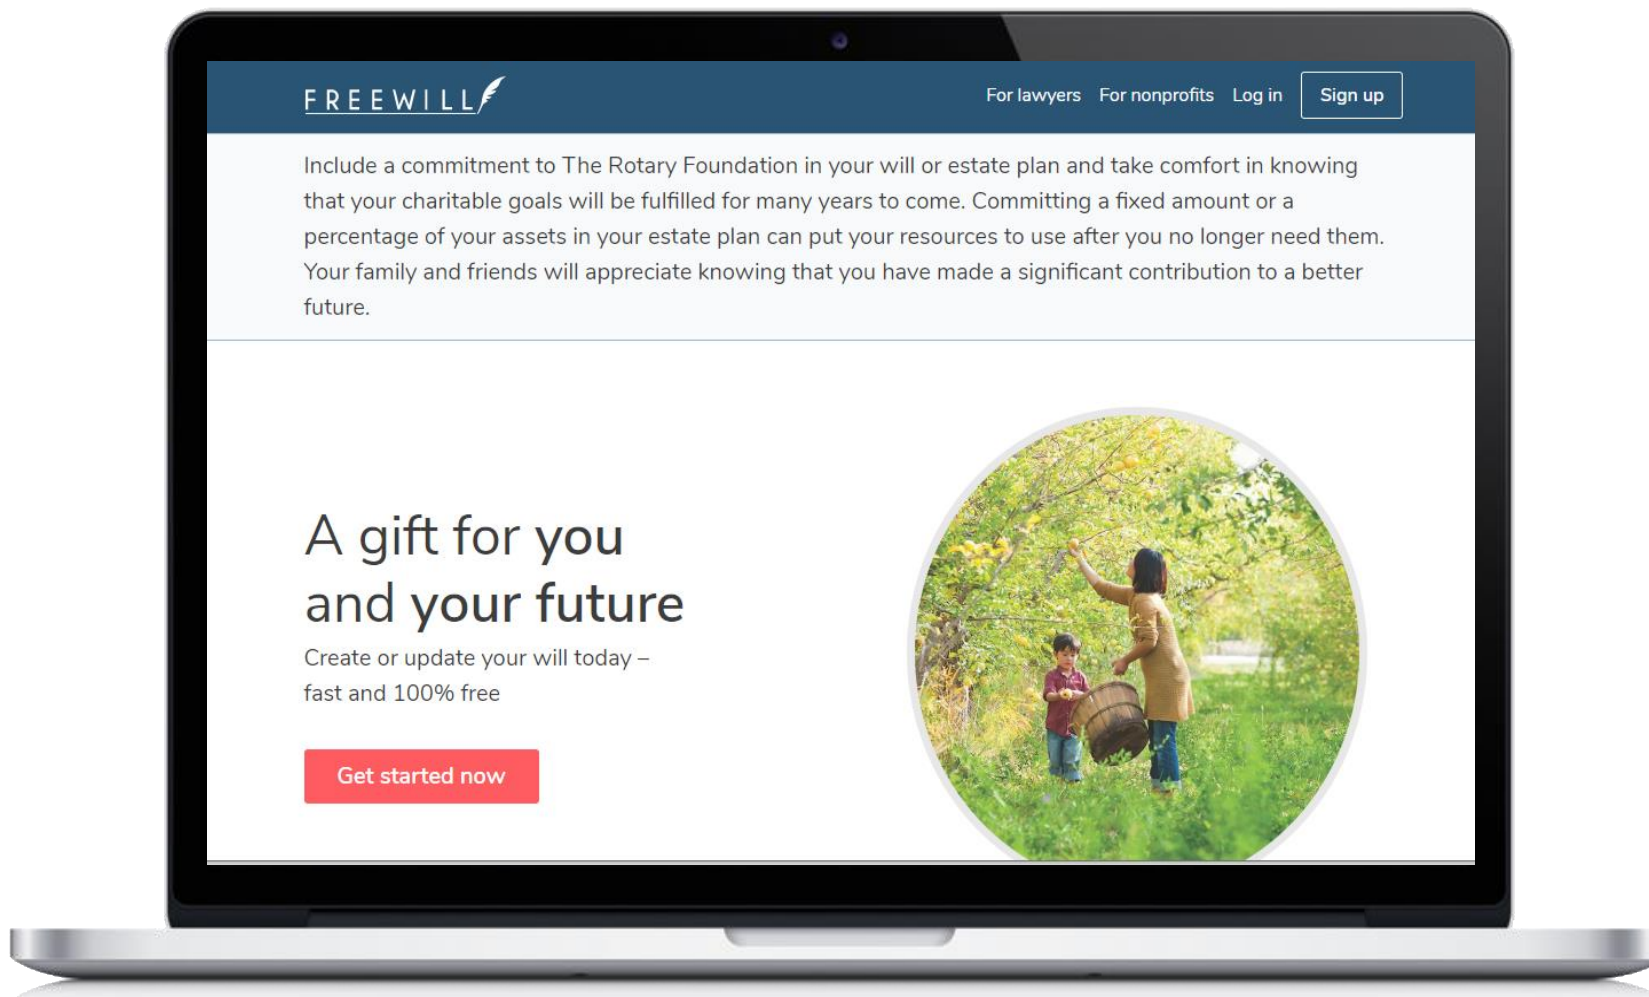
FREEWILL

For lawyers For nonprofits Log in Sign up

Include a commitment to The Rotary Foundation in your will or estate plan and take comfort in knowing that your charitable goals will be fulfilled for many years to come. Committing a fixed amount or a percentage of your assets in your estate plan can put your resources to use after you no longer need them. Your family and friends will appreciate knowing that you have made a significant contribution to a better future.

A gift for you and your future

Create or update your will today – fast and 100% free

Get started now